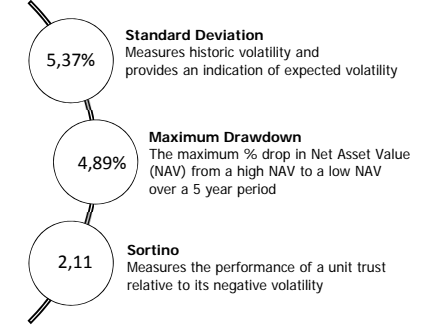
5,37%

Standard Deviation
Measures historic volatility and provides an indication of expected volatility

4,89%

Maximum Drawdown
The maximum % drop in Net Asset Value (NAV) from a high NAV to a low NAV over a 5 year period

2,11

Sortino
Measures the performance of a unit trust relative to its negative volatility